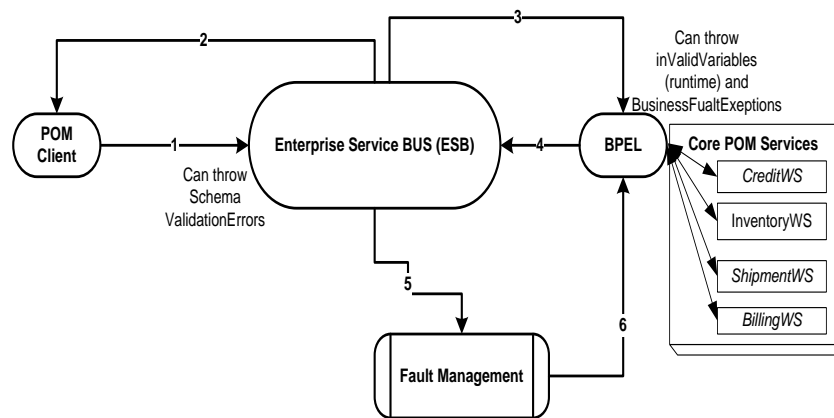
2

3

Can throw inValidVariables (runtime) and BusinessFualtExeptions

POM Client

1

Enterprise Service BUS (ESB)

4

BPEL

Core POM Services

CreditWS

InventoryWS

ShipmentWS

BillingWS

Can throw Schema ValidationErrors

5

6

Fault Management